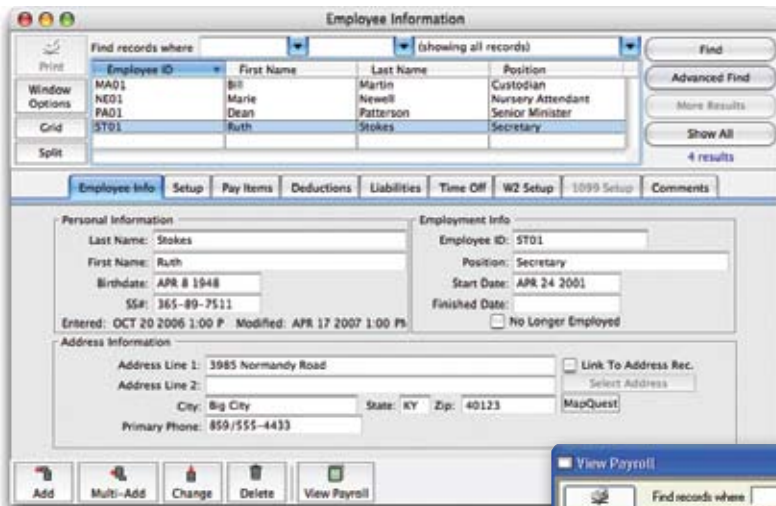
Employee Information

Print
Window Options
Grid
Split

Find records where (showing all records)

| Employee ID | First Name | Last Name | Position |
|---|---|---|---|
| MA01 | Bill | Martin | Custodian |
| NE01 | Marie | Newell | Nursery Attendant |
| PA01 | Dean | Patterson | Senior Minister |
| ST01 | Ruth | Stokes | Secretary |

Find
Advanced Find
More Results
Show All
4 results

Employee Info | Setup | Pay Items | Deductions | Liabilities | Time Off | W2 Setup | 1099 Setup | Comments

Personal Information
Last Name: Stokes
First Name: Ruth
Birthdate: APR 8 1948
SS#: 365-89-7511
Entered: OCT 20 2006 1:00 P Modified: APR 17 2007 1:00 PM

Employment Info
Employee ID: ST01
Position: Secretary
Start Date: APR 24 2001
Finished Date:
No Longer Employed

Address Information
Address Line 1: 3985 Normandy Road
Address Line 2:
City: Big City State: KY Zip: 40123
Primary Phone: 859/555-4433
Link To Address Rec.
Select Address
MapQuest

Add
Multi-Add
Change
Delete
View Payroll

View Payroll
Find records where